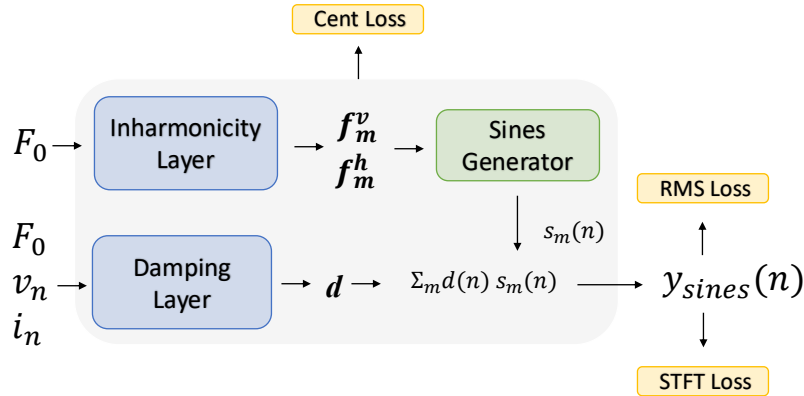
Cent Loss

$F_0$

Inharmonicity Layer

$\boldsymbol{f_m^v}$
$\boldsymbol{f_m^h}$

Sines Generator

RMS Loss

$s_m(n)$

$F_0$
$v_n$
$i_n$

Damping Layer

$\boldsymbol{d}$

$\Sigma_m d(n)\, s_m(n)$

$y_{sines}(n)$

STFT Loss